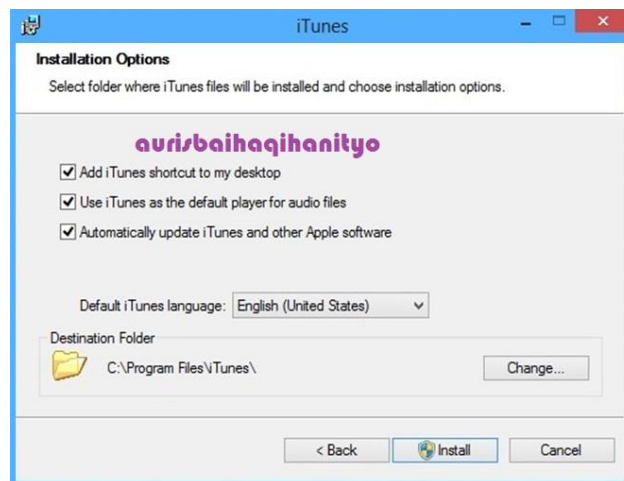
iTunes

Installation Options

Select folder where iTunes files will be installed and choose installation options.

aurisbaihaqihanityo

Add iTunes shortcut to my desktop

Use iTunes as the default player for audio files

Automatically update iTunes and other Apple software

Default iTunes language: English (United States)

Destination Folder

C:\Program Files\iTunes\

Change...

< Back

Install

Cancel